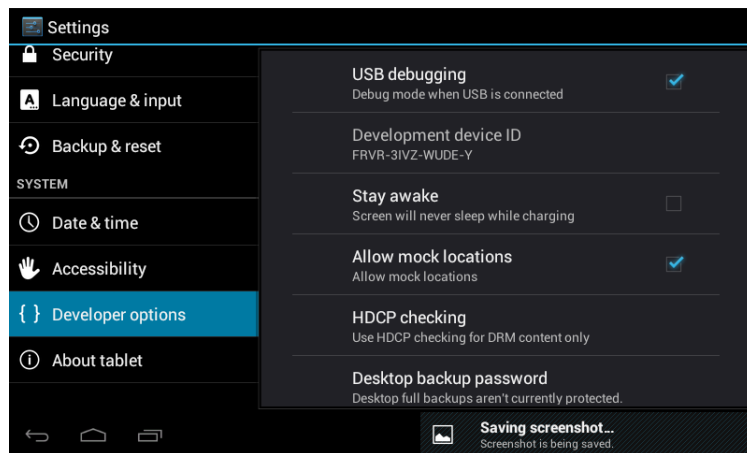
Settings

Security

Language & input

Backup & reset

SYSTEM

Date & time

Accessibility

{ } Developer options

About tablet

USB debugging
Debug mode when USB is connected

Development device ID
FRVR-3IVZ-WUDE-Y

Stay awake
Screen will never sleep while charging

Allow mock locations
Allow mock locations

HDCP checking
Use HDCP checking for DRM content only

Desktop backup password
Desktop full backups aren't currently protected.

Saving screenshot...
Screenshot is being saved.